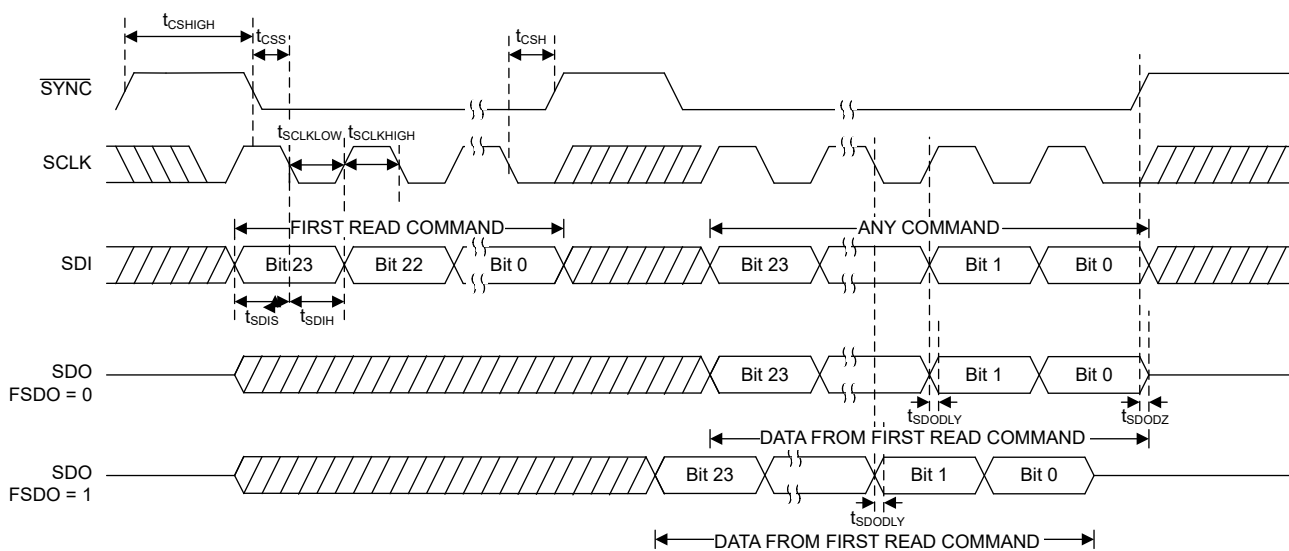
$t_{CSHIGH}$

$t_{CSS}$

$t_{CSH}$

$\overline{SYNC}$

$t_{SCLKLOW}$ $t_{SCLKHIGH}$

SCLK

FIRST READ COMMAND

ANY COMMAND

SDI

Bit 23

Bit 22

Bit 0

Bit 23

Bit 1

Bit 0

$t_{SDIS}$

$t_{SDIH}$

SDO
FSDO = 0

Bit 23

Bit 1

Bit 0

$t_{SDODLY}$

$t_{SDODZ}$

DATA FROM FIRST READ COMMAND

SDO
FSDO = 1

Bit 23

Bit 1

Bit 0

$t_{SDODLY}$

DATA FROM FIRST READ COMMAND